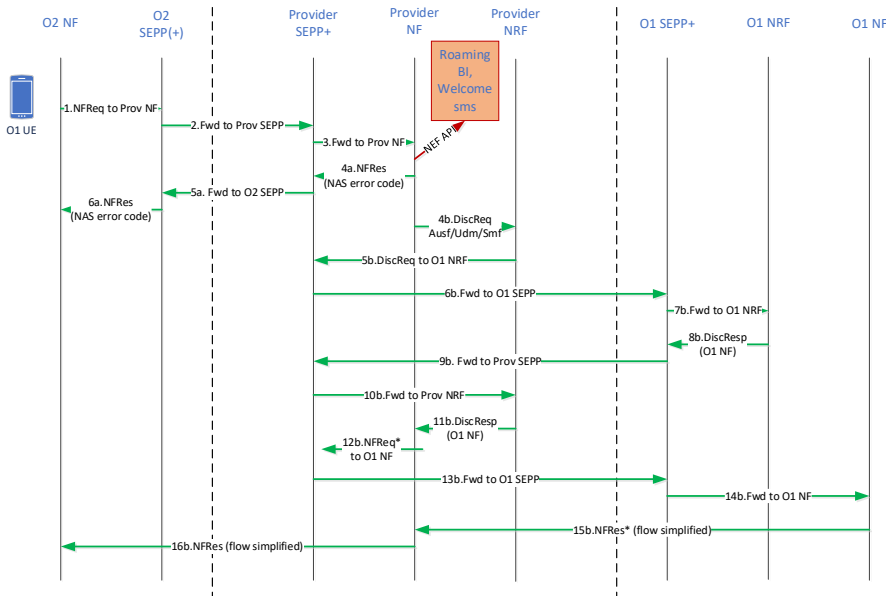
O2 NF

O2 SEPP(+)

Provider SEPP+

Provider NF

Provider NRF

O1 SEPP+

O1 NRF

O1 NF

O1 UE

Roaming BI, Welcome sms

1.NFReq to Prov NF

2.Fwd to Prov SEPP

3.Fwd to Prov NF

NEF API

4a.NFRes (NAS error code)

5a. Fwd to O2 SEPP

6a.NFRes (NAS error code)

4b.DiscReq Ausf/Udm/Smf

5b.DiscReq to O1 NRF

6b.Fwd to O1 SEPP

7b.Fwd to O1 NRF

8b.DiscResp (O1 NF)

9b. Fwd to Prov SEPP

10b.Fwd to Prov NRF

11b.DiscResp (O1 NF)

12b.NFReq* to O1 NF

13b.Fwd to O1 SEPP

14b.Fwd to O1 NF

15b.NFRes* (flow simplified)

16b.NFRes (flow simplified)